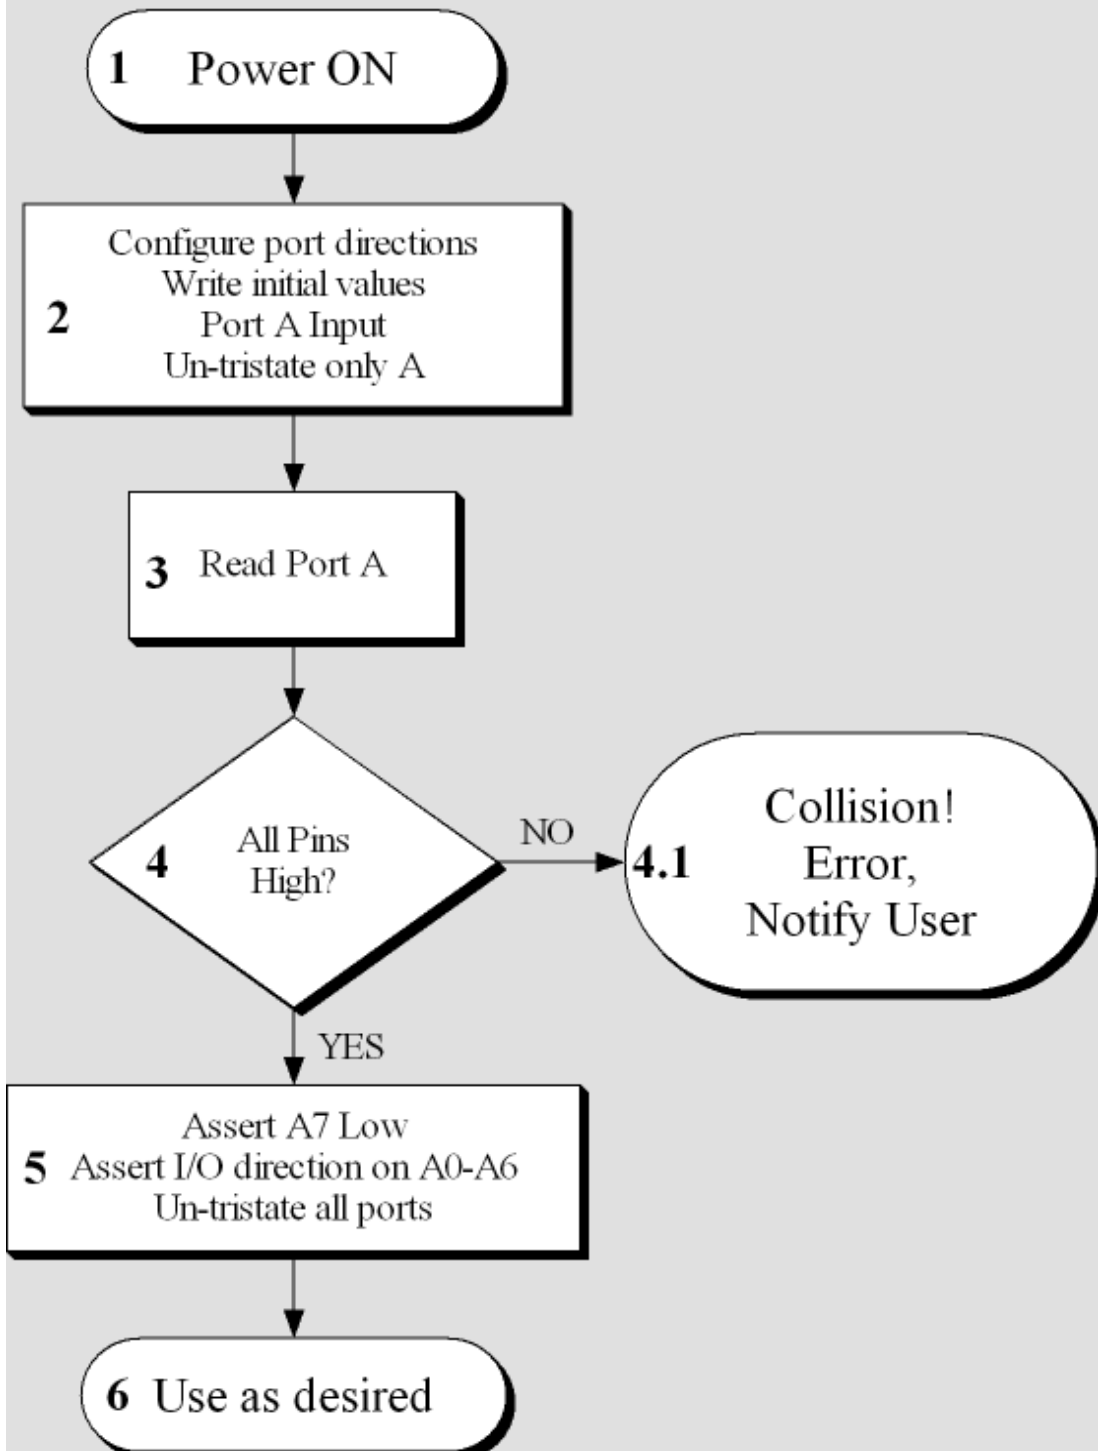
1 Power ON

2 Configure port directions
Write initial values
Port A Input
Un-tristate only A

3 Read Port A

4 All Pins High?

NO

4.1 Collision!
Error,
Notify User

YES

5 Assert A7 Low
Assert I/O direction on A0-A6
Un-tristate all ports

6 Use as desired